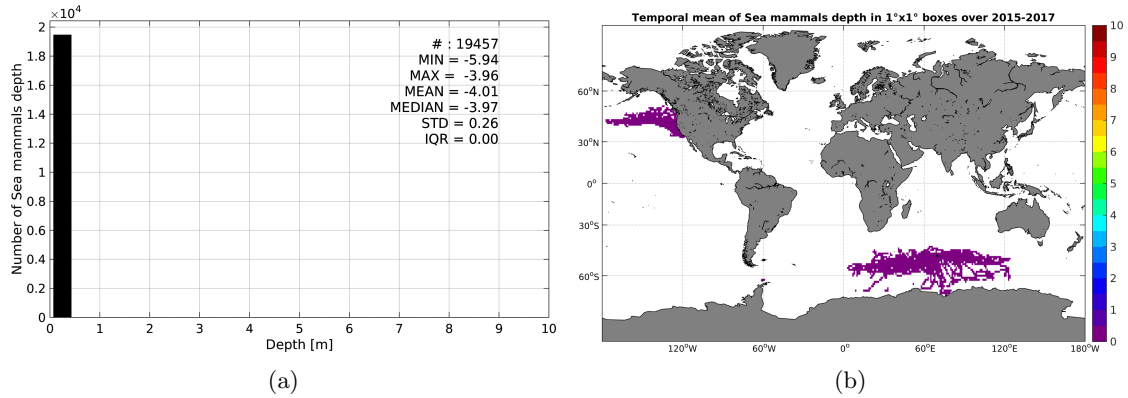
$\times 10^4$
2
1.8
1.6
1.4
1.2
1
0.8
0.6
0.4
0.2
0
Number of Sea mammals depth
0 1 2 3 4 5 6 7 8 9 10
Depth [m]

# : 19457
MIN = -5.94
MAX = -3.96
MEAN = -4.01
MEDIAN = -3.97
STD = 0.26
IQR = 0.00

(a)

Temporal mean of Sea mammals depth in 1°x1° boxes over 2015-2017

60°N
30°N
0°
30°S
60°S
120°W 60°W 0° 60°E 120°E 180°W

10
9
8
7
6
5
4
3
2
1
0

(b)